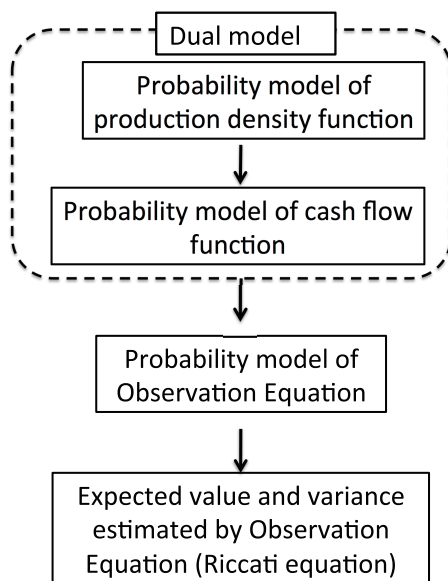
Dual model

Probability model of production density function

Probability model of cash flow function

Probability model of Observation Equation

Expected value and variance estimated by Observation Equation (Riccati equation)